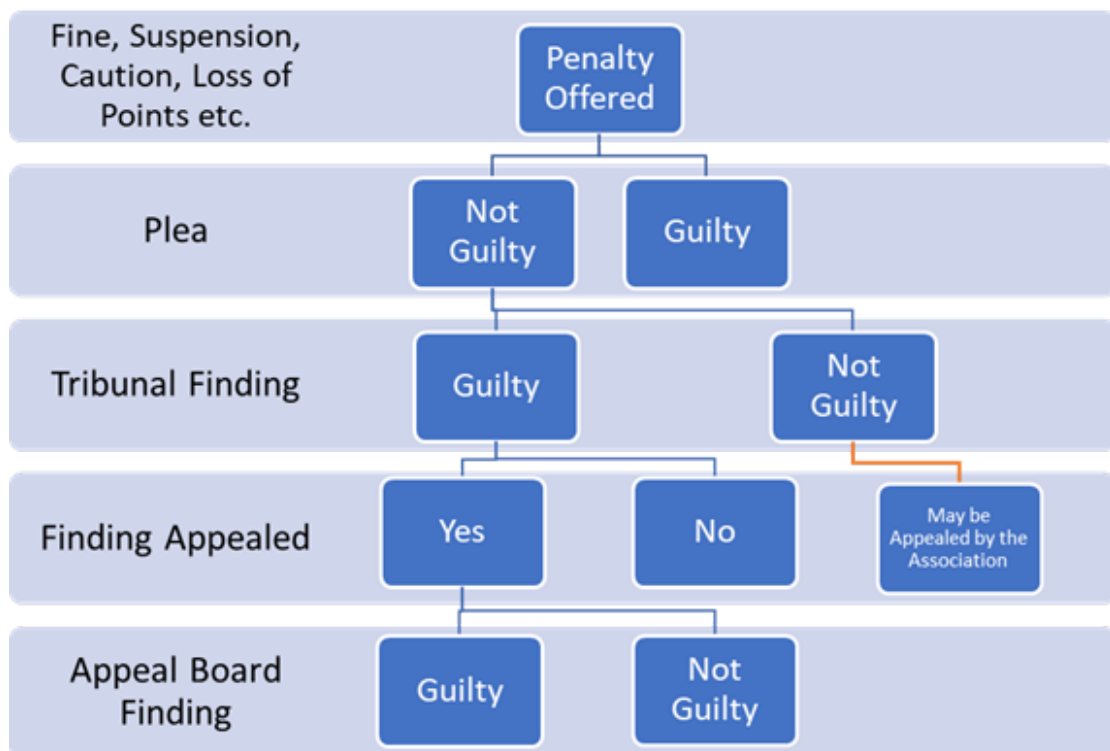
Fine, Suspension, Caution, Loss of Points etc.

Penalty Offered

Plea

Not Guilty

Guilty

Tribunal Finding

Guilty

Not Guilty

Finding Appealed

Yes

No

May be Appealed by the Association

Appeal Board Finding

Guilty

Not Guilty